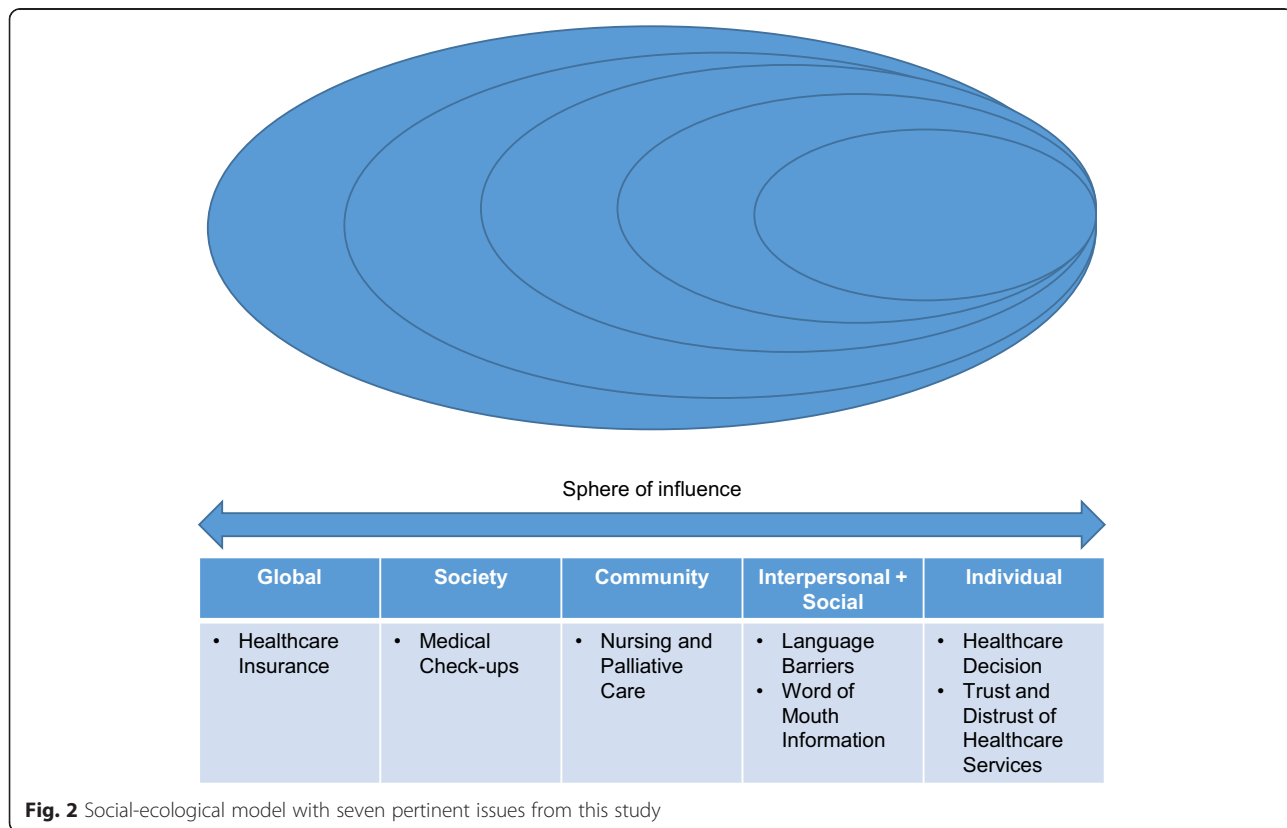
Sphere of influence

| Global | Society | Community | Interpersonal + Social | Individual |
|---|---|---|---|---|
| • Healthcare Insurance | • Medical Check-ups | • Nursing and Palliative Care | • Language Barriers • Word of Mouth Information | • Healthcare Decision • Trust and Distrust of Healthcare Services |

**Fig. 2** Social-ecological model with seven pertinent issues from this study